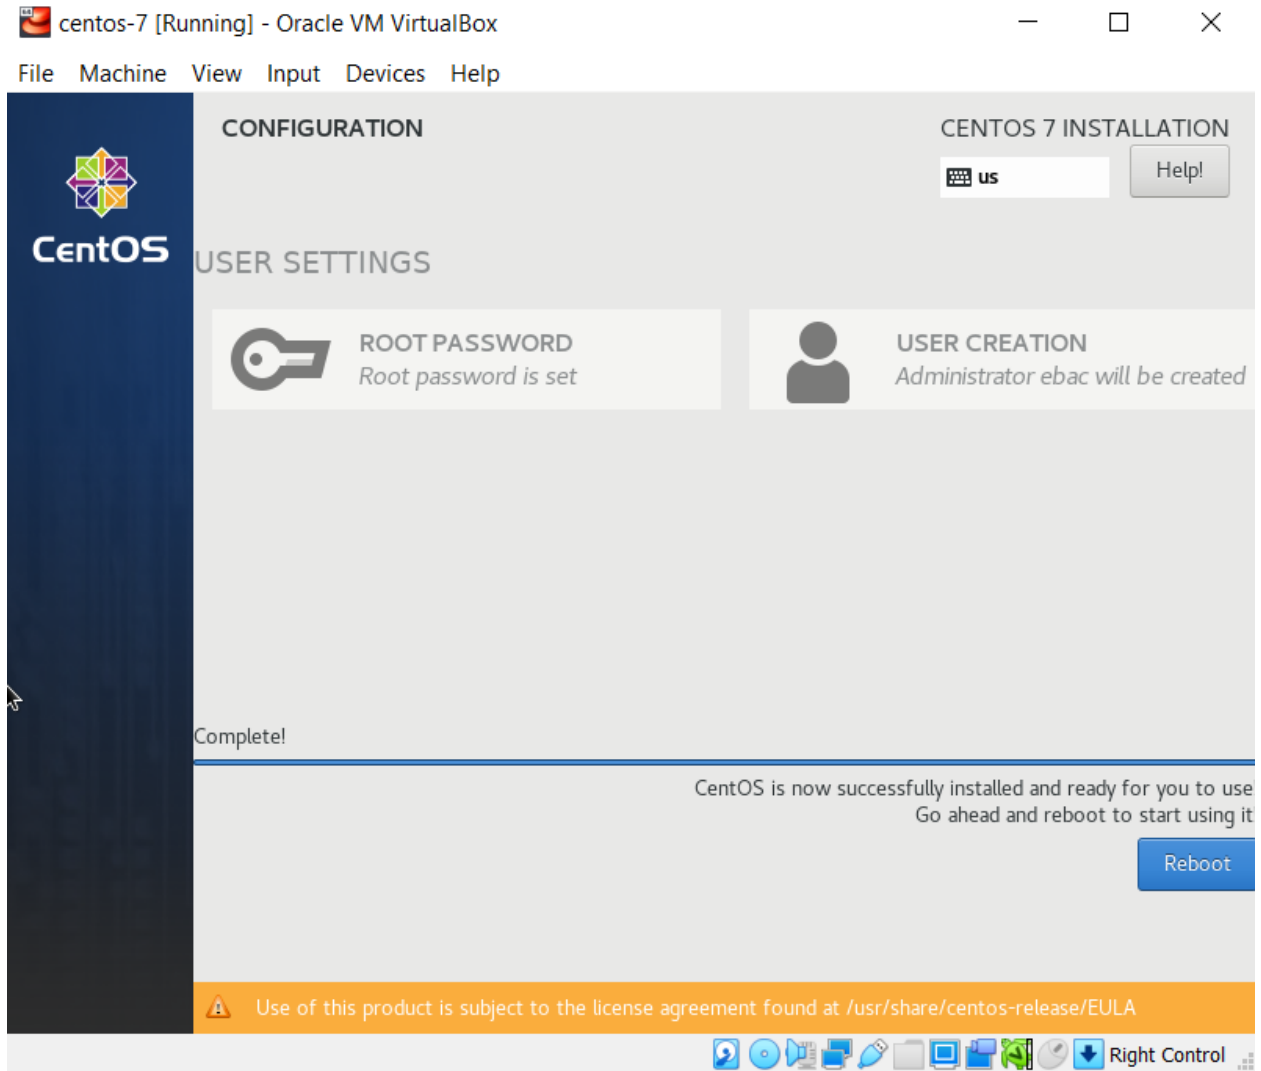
centos-7 [Running] - Oracle VM VirtualBox

File Machine View Input Devices Help

CentOS

CONFIGURATION

CENTOS 7 INSTALLATION

us

Help!

USER SETTINGS

ROOT PASSWORD
Root password is set

USER CREATION
Administrator ebac will be created

Complete!

CentOS is now successfully installed and ready for you to use
Go ahead and reboot to start using it

Reboot

Use of this product is subject to the license agreement found at /usr/share/centos-release/EULA

Right Control